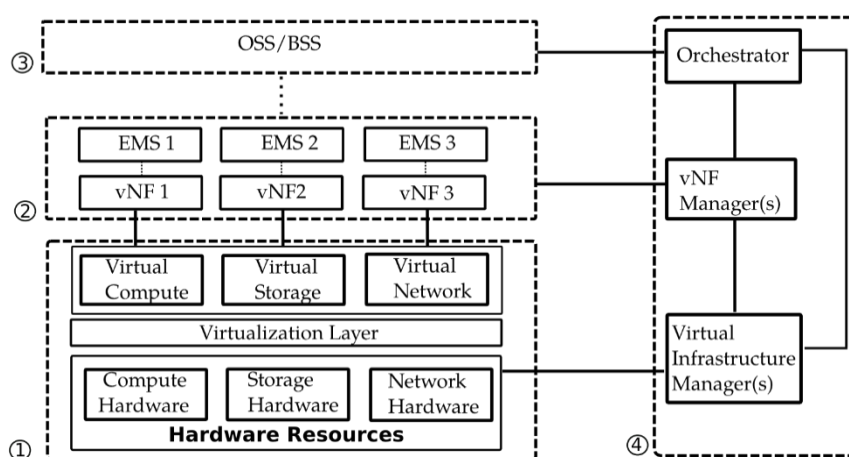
③
OSS/BSS

Orchestrator

EMS 1
EMS 2
EMS 3

vNF 1
vNF2
vNF 3

②

vNF Manager(s)

Virtual Compute
Virtual Storage
Virtual Network

Virtualization Layer

Compute Hardware
Storage Hardware
Network Hardware

Hardware Resources

Virtual Infrastructure Manager(s)

①

④